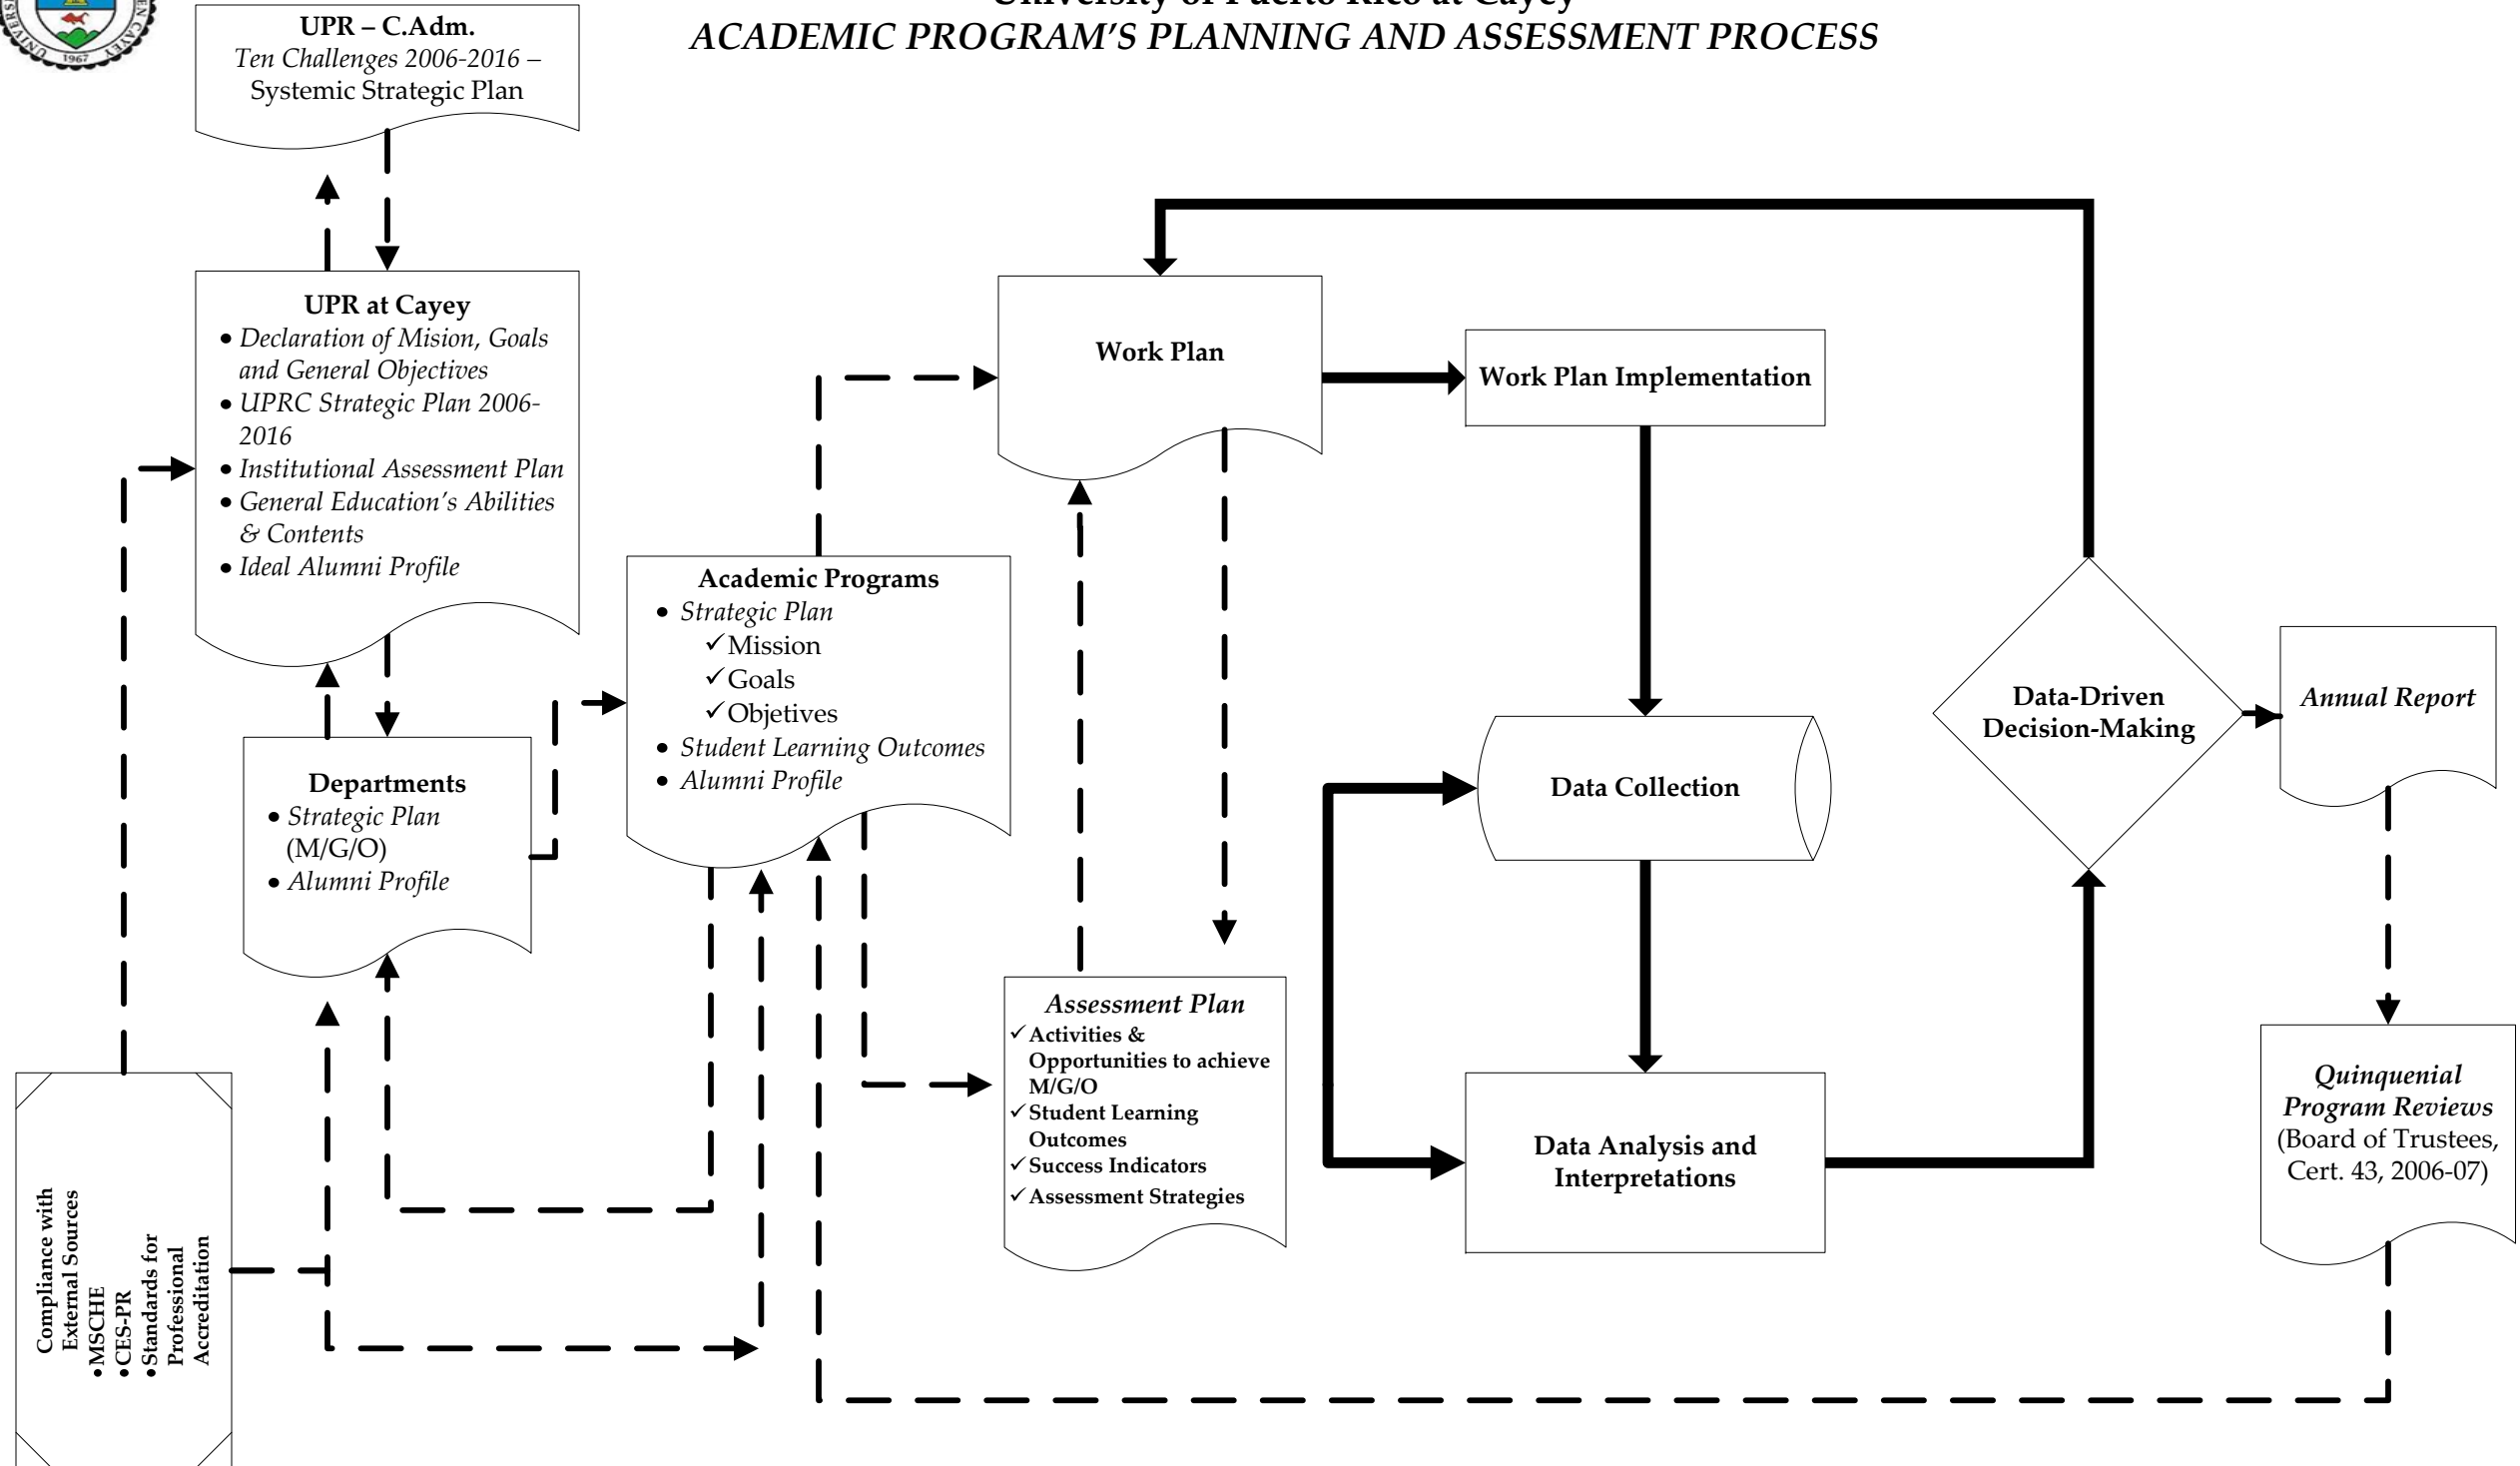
University of Puerto Rico at Cayey
ACADEMIC PROGRAM'S PLANNING AND ASSESSMENT PROCESS

UPR – C.Adm.
Ten Challenges 2006-2016 – Systemic Strategic Plan

UPR at Cayey
• Declaration of Mision, Goals and General Objectives
• UPRC Strategic Plan 2006-2016
• Institutional Assessment Plan
• General Education's Abilities & Contents
• Ideal Alumni Profile

Departments
• Strategic Plan (M/G/O)
• Alumni Profile

Academic Programs
• Strategic Plan
✓Mission
✓Goals
✓Objetives
• Student Learning Outcomes
• Alumni Profile

Work Plan

Work Plan Implementation

Data Collection

Data Analysis and Interpretations

Data-Driven Decision-Making

Annual Report

Quinquenial Program Reviews
(Board of Trustees, Cert. 43, 2006-07)

Assessment Plan
✓Activities & Opportunities to achieve M/G/O
✓Student Learning Outcomes
✓Success Indicators
✓Assessment Strategies

Compliance with External Sources
•MSCHE
•CES-PR
•Standards for Professional Accreditation